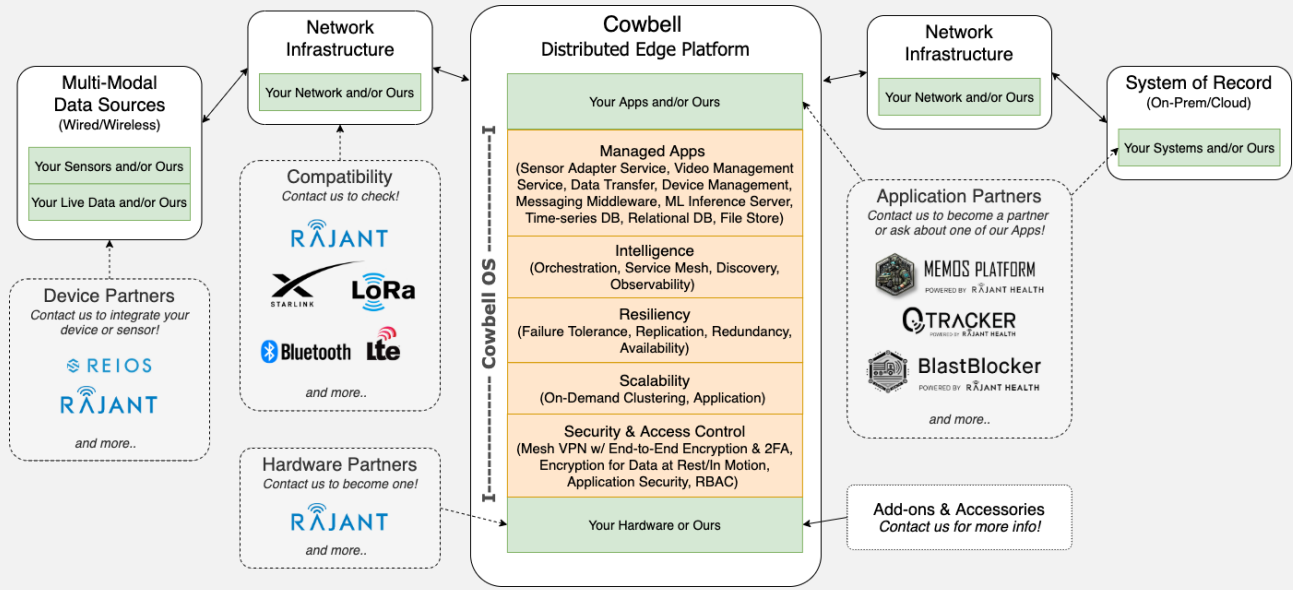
Multi-Modal Data Sources
(Wired/Wireless)

Your Sensors and/or Ours

Your Live Data and/or Ours

Device Partners
Contact us to integrate your device or sensor!

REIOS

RAJANT

and more..

Network Infrastructure

Your Network and/or Ours

Compatibility
Contact us to check!

RAJANT

STARLINK

LoRa

Bluetooth

lte

and more..

Hardware Partners
Contact us to become one!

RAJANT

and more..

Cowbell
Distributed Edge Platform

Cowbell OS

Your Apps and/or Ours

Managed Apps
(Sensor Adapter Service, Video Management Service, Data Transfer, Device Management, Messaging Middleware, ML Inference Server, Time-series DB, Relational DB, File Store)

Intelligence
(Orchestration, Service Mesh, Discovery, Observability)

Resiliency
(Failure Tolerance, Replication, Redundancy, Availability)

Scalability
(On-Demand Clustering, Application)

Security & Access Control
(Mesh VPN w/ End-to-End Encryption & 2FA, Encryption for Data at Rest/In Motion, Application Security, RBAC)

Your Hardware or Ours

Network Infrastructure

Your Network and/or Ours

System of Record
(On-Prem/Cloud)

Your Systems and/or Ours

Application Partners
Contact us to become a partner or ask about one of our Apps!

MEMOS PLATFORM
POWERED BY RAJANT HEALTH

TRACKER
POWERED BY RAJANT HEALTH

BlastBlocker
POWERED BY RAJANT HEALTH

and more..

Add-ons & Accessories
Contact us for more info!